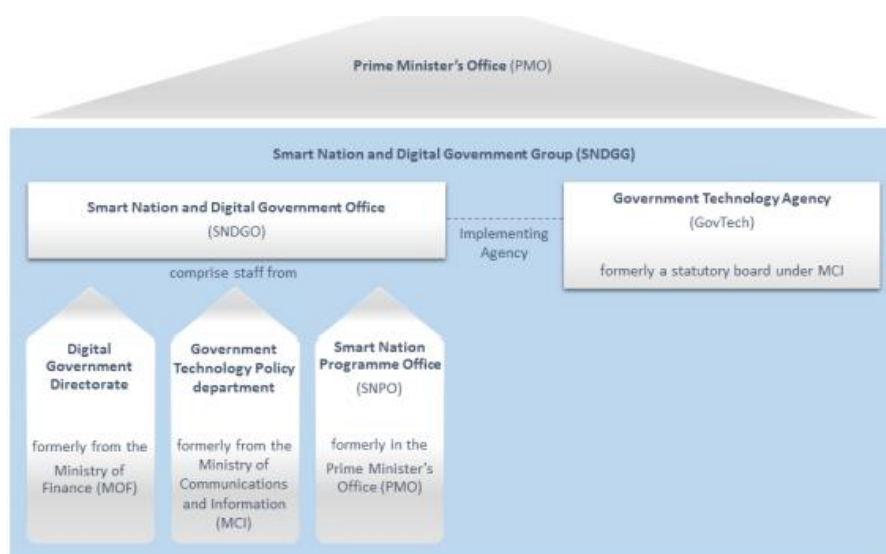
Prime Minister's Office (PMO)

Smart Nation and Digital Government Group (SNDGG)

Smart Nation and Digital Government Office
(SNDGO)

Implementing Agency

Government Technology Agency
(GovTech)
formerly a statutory board under MCI

comprise staff from

Digital Government Directorate
formerly from the Ministry of Finance (MOF)

Government Technology Policy department
formerly from the Ministry of Communications and Information (MCI)

Smart Nation Programme Office
(SNPO)
formerly in the Prime Minister's Office (PMO)